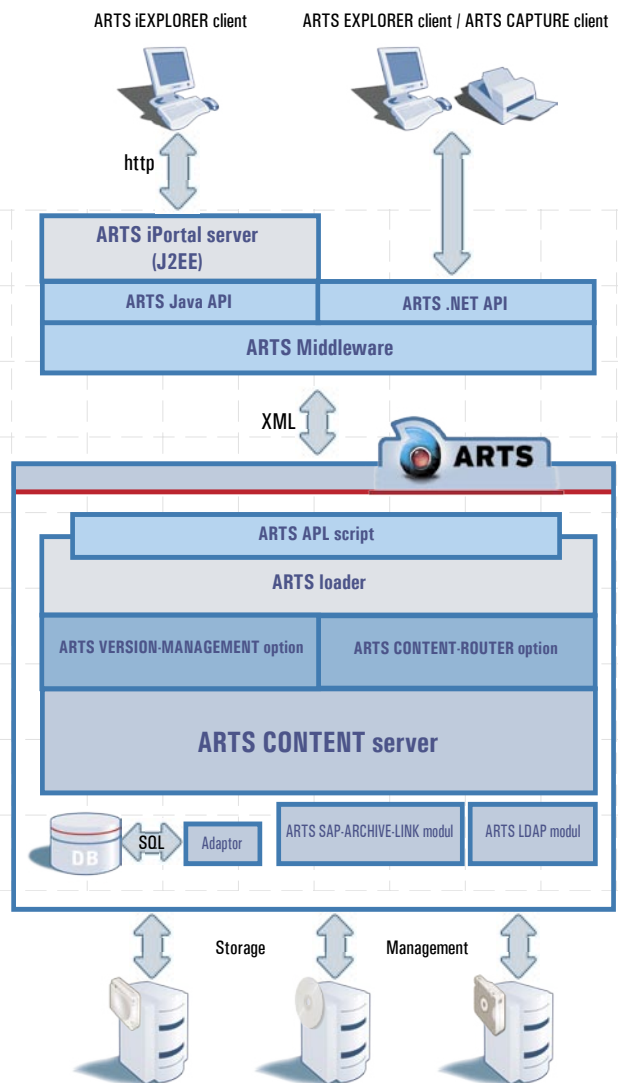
ARTS iEXPLORER client

ARTS EXPLORER client / ARTS CAPTURE client

http

ARTS iPortal server (J2EE)

ARTS Java API

ARTS .NET API

ARTS Middleware

XML

ARTS

ARTS APL script

ARTS loader

ARTS VERSION-MANAGEMENT option

ARTS CONTENT-ROUTER option

ARTS CONTENT server

DB

SQL

Adaptor

ARTS SAP-ARCHIVE-LINK modul

ARTS LDAP modul

Storage

Management